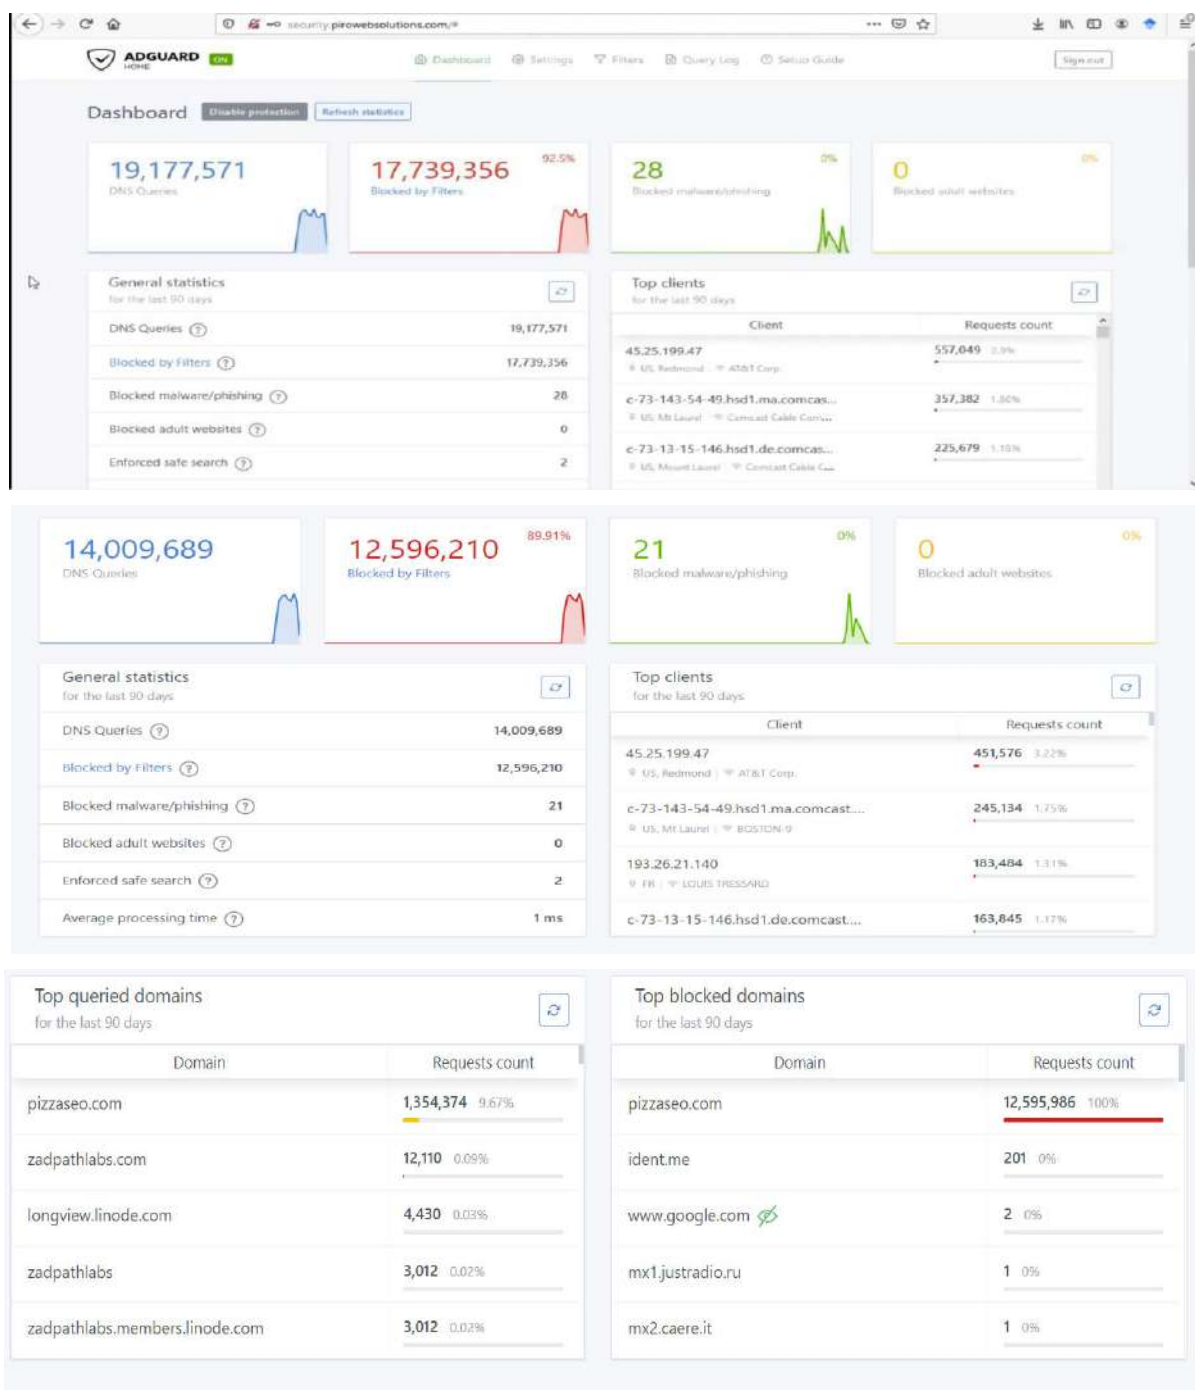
security.pirowebsolutions.com/#

ADGUARD HOME ON

Dashboard Settings Filters Query Log Setup Guide Sign out

Dashboard Disable protection Refresh statistics

19,177,571
DNS Queries

17,739,356 92.5%
Blocked by Filters

28 0%
Blocked malware/phishing

0 0%
Blocked adult websites

General statistics
for the last 90 days

| | |
|---|---|
| DNS Queries | 19,177,571 |
| Blocked by Filters | 17,739,356 |
| Blocked malware/phishing | 28 |
| Blocked adult websites | 0 |
| Enforced safe search | 2 |

Top clients
for the last 90 days

| Client | Requests count |
|---|---|
| 45.25.199.47 US, Redmond AT&T Corp. | 557,049 2.9% |
| c-73-143-54-49.hsd1.ma.comcas... US, Mt Laurel Comcast Cable Com... | 357,382 1.86% |
| c-73-13-15-146.hsd1.de.comcas... US, Mount Laurel Comcast Cable C... | 225,679 1.18% |

14,009,689
DNS Queries

12,596,210 89.91%
Blocked by Filters

21 0%
Blocked malware/phishing

0 0%
Blocked adult websites

General statistics
for the last 90 days

| | |
|---|---|
| DNS Queries | 14,009,689 |
| Blocked by Filters | 12,596,210 |
| Blocked malware/phishing | 21 |
| Blocked adult websites | 0 |
| Enforced safe search | 2 |
| Average processing time | 1 ms |

Top clients
for the last 90 days

| Client | Requests count |
|---|---|
| 45.25.199.47 US, Redmond AT&T Corp. | 451,576 3.22% |
| c-73-143-54-49.hsd1.ma.comcast.... US, Mt Laurel BOSTON-9 | 245,134 1.75% |
| 193.26.21.140 FR LOUIS TRESSARD | 183,484 1.31% |
| c-73-13-15-146.hsd1.de.comcast.... | 163,845 1.17% |

Top queried domains
for the last 90 days

| Domain | Requests count |
|---|---|
| pizzaseo.com | 1,354,374 9.67% |
| zadpathlabs.com | 12,110 0.09% |
| longview.linode.com | 4,430 0.03% |
| zadpathlabs | 3,012 0.02% |
| zadpathlabs.members.linode.com | 3,012 0.02% |

Top blocked domains
for the last 90 days

| Domain | Requests count |
|---|---|
| pizzaseo.com | 12,595,986 100% |
| ident.me | 201 0% |
| www.google.com | 2 0% |
| mx1.justradio.ru | 1 0% |
| mx2.caere.it | 1 0% |